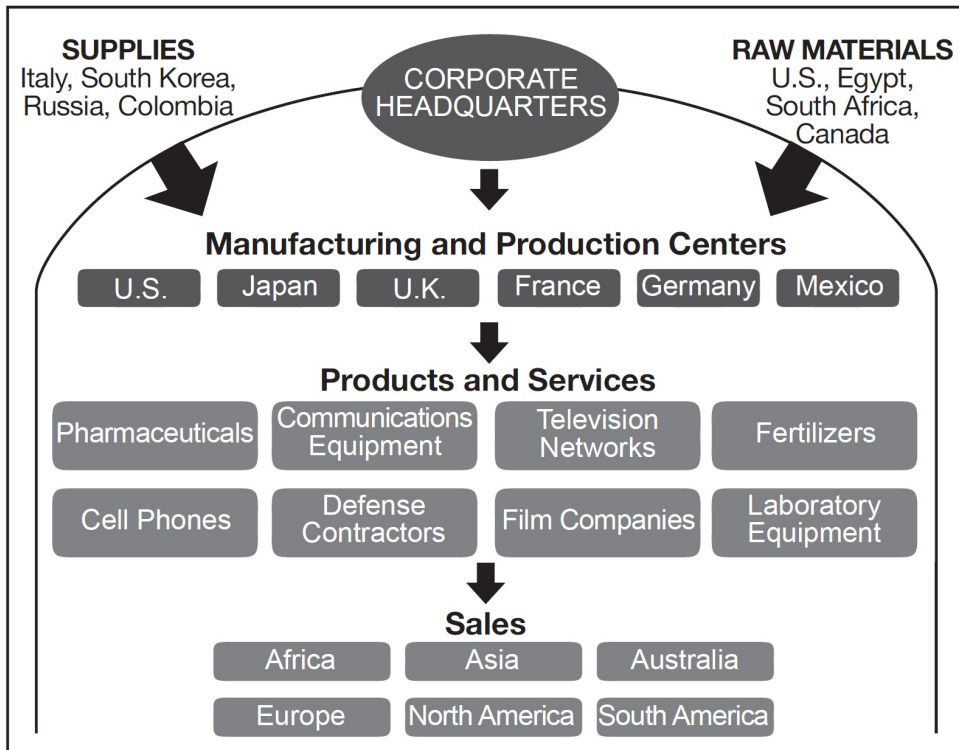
SUPPLIES
Italy, South Korea, Russia, Colombia

CORPORATE HEADQUARTERS

RAW MATERIALS
U.S., Egypt, South Africa, Canada

Manufacturing and Production Centers

U.S.
Japan
U.K.
France
Germany
Mexico

Products and Services

Pharmaceuticals
Communications Equipment
Television Networks
Fertilizers
Cell Phones
Defense Contractors
Film Companies
Laboratory Equipment

Sales

Africa
Asia
Australia
Europe
North America
South America